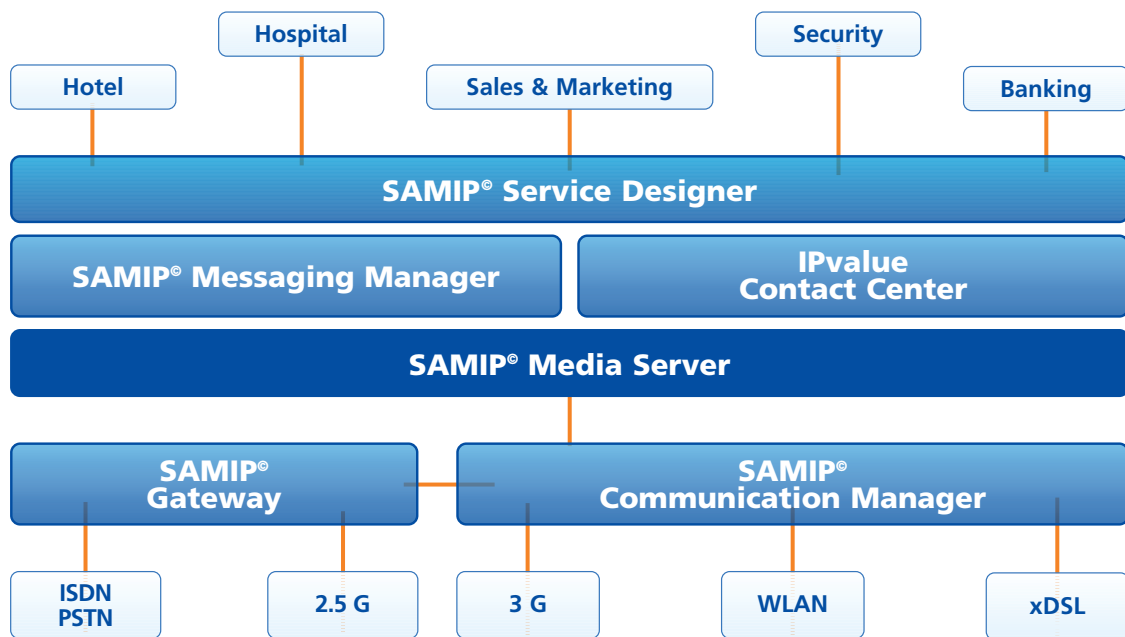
Hospital

Security

Hotel

Sales & Marketing

Banking

SAMIP© Service Designer

SAMIP© Messaging Manager

IPvalue Contact Center

SAMIP© Media Server

SAMIP© Gateway

SAMIP© Communication Manager

ISDN PSTN

2.5 G

3 G

WLAN

xDSL